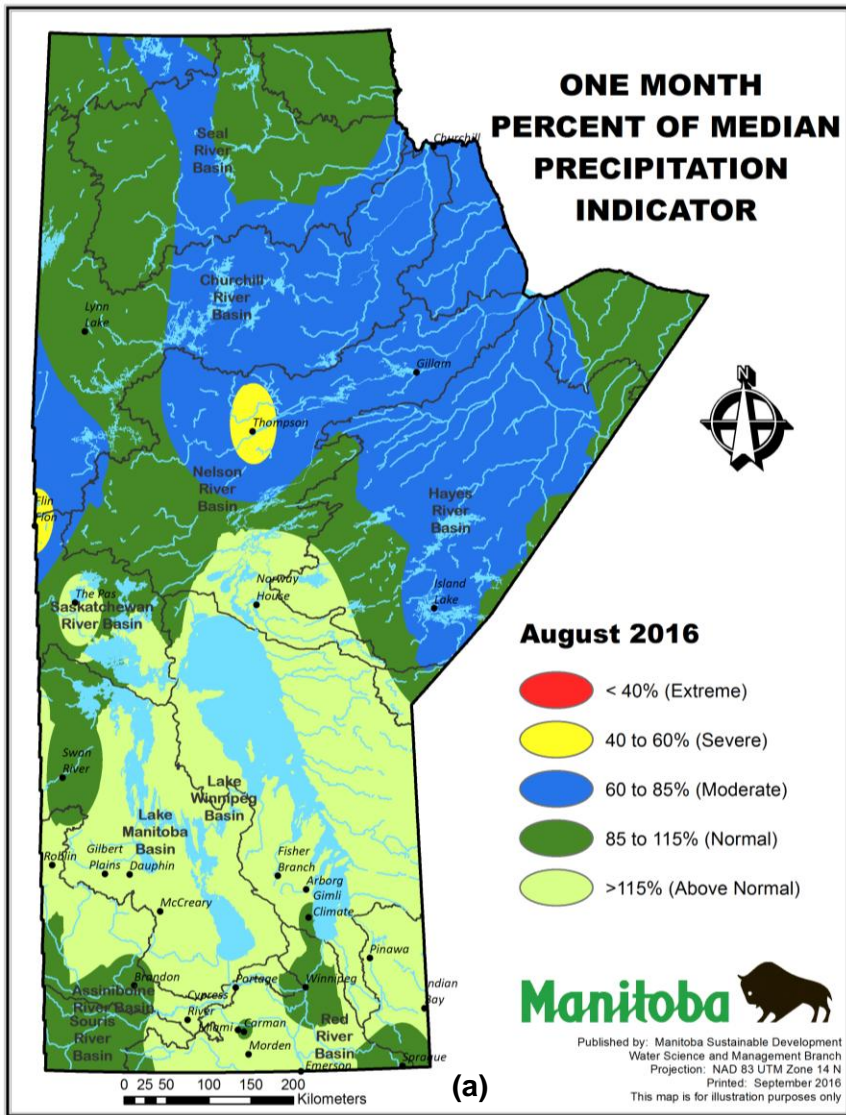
ONE MONTH PERCENT OF MEDIAN PRECIPITATION INDICATOR

Seal River Basin

Churchill

Churchill River Basin

Lynn Lake

Gillam

Thompson

Nelson River Basin

Hayes River Basin

Flin Flon

Norway House

The Pas

Saskatchewan River Basin

Island Lake

August 2016

< 40% (Extreme)

40 to 60% (Severe)

60 to 85% (Moderate)

85 to 115% (Normal)

>115% (Above Normal)

Swan River

Lake Winnipeg Basin

Lake Manitoba Basin

Gilbert Plains

Dauphin

Roblin

Fisher Branch

Arborg

Gimli

Climate

McCreary

Pinawa

Brandon

Portage

Winnipeg

Indian Bay

Assiniboine River Basin

Cypress River

Miami

Carman

Souris River Basin

Morden

Red River Basin

Emerson

Sprague

Manitoba

Published by: Manitoba Sustainable Development
Water Science and Management Branch
Projection: NAD 83 UTM Zone 14 N
Printed: September 2016
This map is for illustration purposes only

0 25 50 100 150 200
Kilometers

(a)